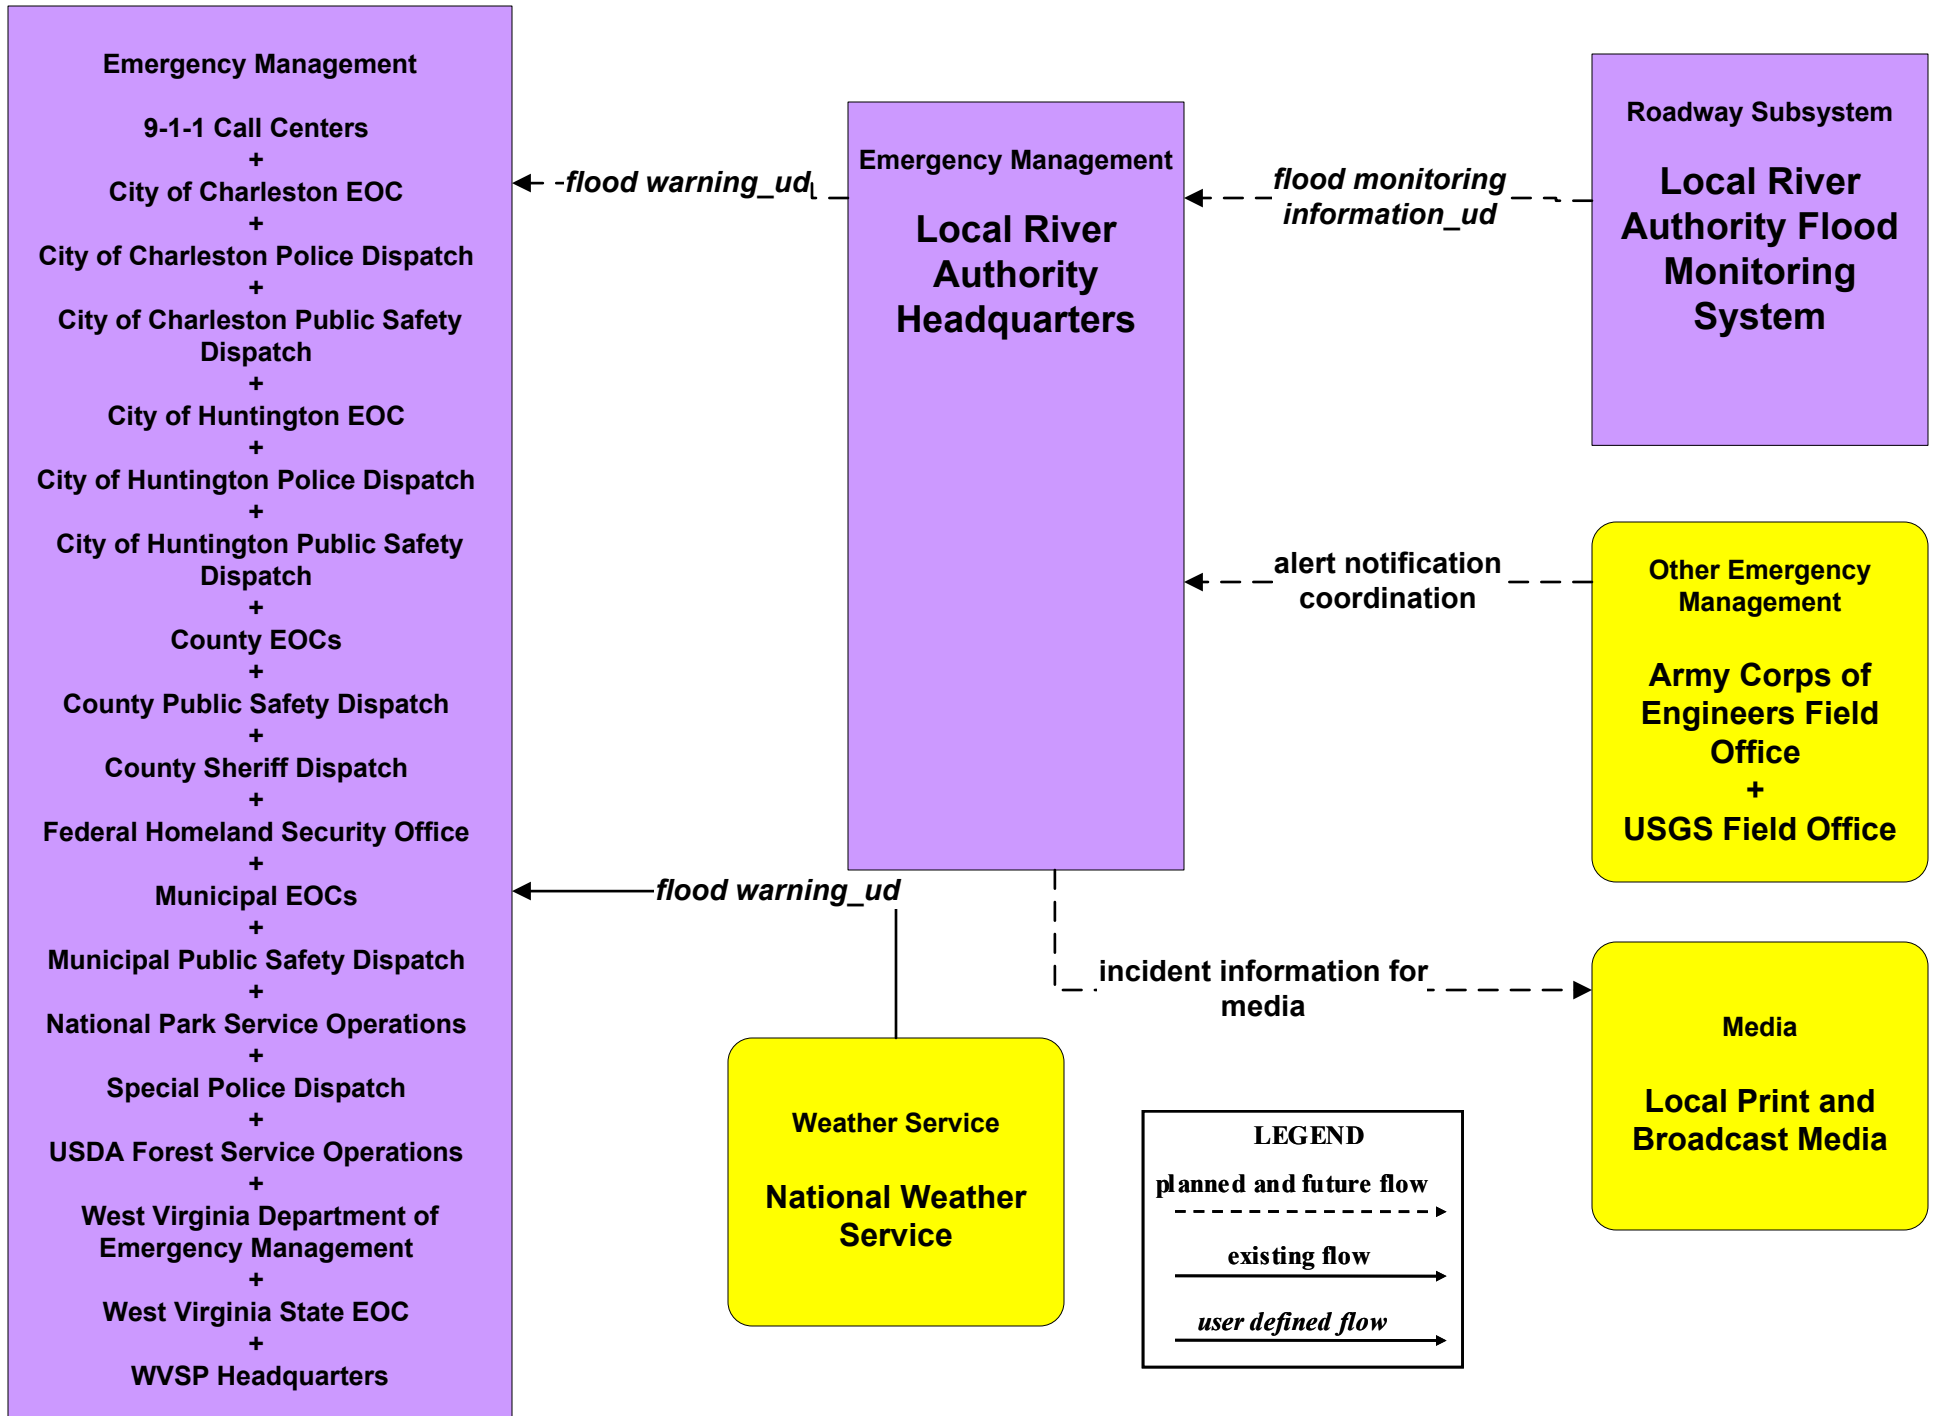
Emergency Management

9-1-1 Call Centers
+
City of Charleston EOC
+
City of Charleston Police Dispatch
+
City of Charleston Public Safety Dispatch
+
City of Huntington EOC
+
City of Huntington Police Dispatch
+
City of Huntington Public Safety Dispatch
+
County EOCs
+
County Public Safety Dispatch
+
County Sheriff Dispatch
+
Federal Homeland Security Office
+
Municipal EOCs
+
Municipal Public Safety Dispatch
+
National Park Service Operations
+
Special Police Dispatch
+
USDA Forest Service Operations
+
West Virginia Department of Emergency Management
+
West Virginia State EOC
+
WVSP Headquarters

flood warning_ud

Emergency Management

Local River Authority Headquarters

flood monitoring information_ud

Roadway Subsystem

Local River Authority Flood Monitoring System

alert notification coordination

Other Emergency Management

Army Corps of Engineers Field Office
+
USGS Field Office

flood warning_ud

incident information for media

Media

Local Print and Broadcast Media

Weather Service

National Weather Service

LEGEND
planned and future flow
existing flow
user defined flow